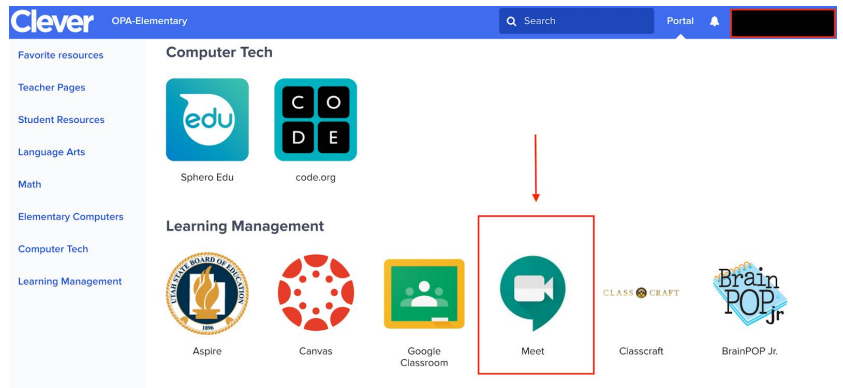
Clever OPA-Elementary

Search

Portal

Favorite resources

Teacher Pages

Student Resources

Language Arts

Math

Elementary Computers

Computer Tech

Learning Management

Computer Tech

edu

Sphero Edu

C O D E

code.org

Learning Management

UTAH STATE BOARD OF EDUCATION 1896

Aspire

Canvas

Google Classroom

Meet

CLASSCRAFT

Classcraft

BrainPOP Jr.

BrainPOP Jr.